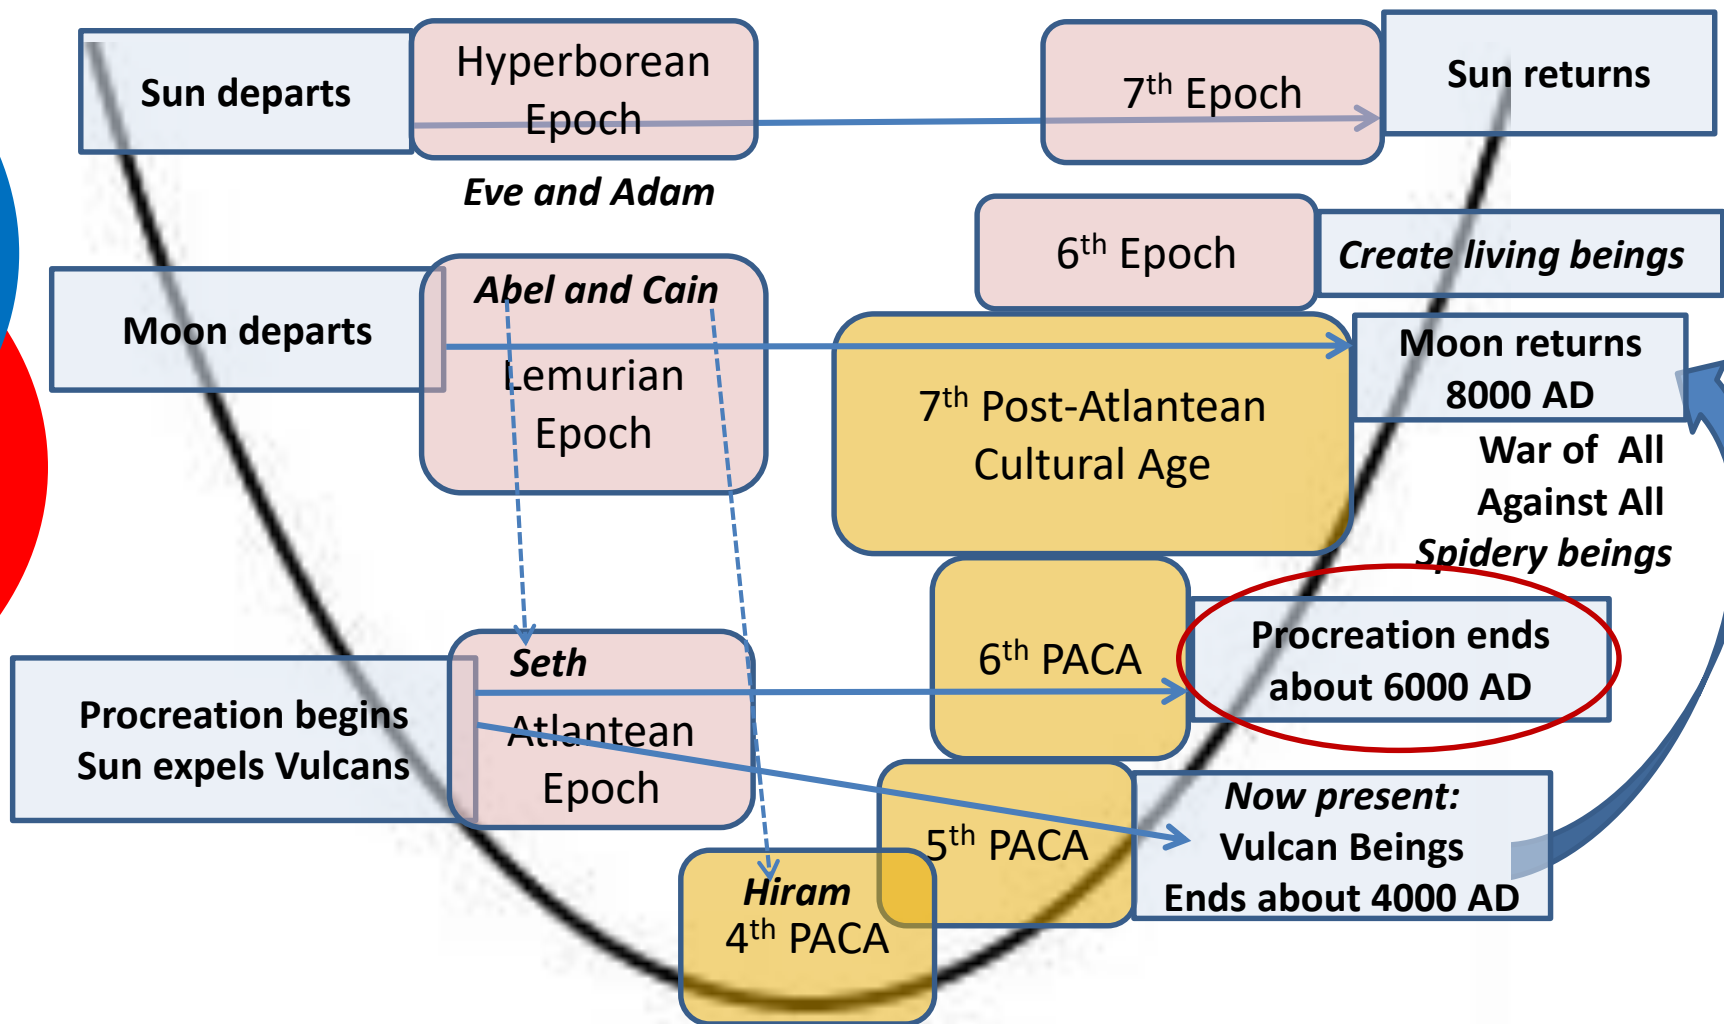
Sun departs

Hyperborean Epoch

Eve and Adam

7$^{th}$ Epoch

Sun returns

6$^{th}$ Epoch

Create living beings

Moon departs

Abel and Cain

Lemurian Epoch

7$^{th}$ Post-Atlantean Cultural Age

Moon returns 8000 AD

War of All Against All

Spidery beings

6$^{th}$ PACA

Procreation ends about 6000 AD

Procreation begins Sun expels Vulcans

Seth

Atlantean Epoch

5$^{th}$ PACA

Now present: Vulcan Beings Ends about 4000 AD

Hiram 4$^{th}$ PACA